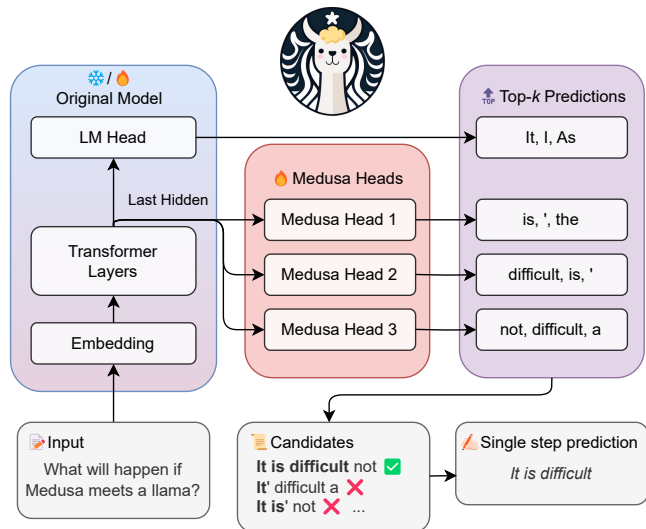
❄️ / 🔥
Original Model

LM Head

Last Hidden

Transformer Layers

Embedding

🔥 Medusa Heads

Medusa Head 1

Medusa Head 2

Medusa Head 3

TOP Top-$k$ Predictions

It, I, As

is, ', the

difficult, is, '

not, difficult, a

📝 Input
What will happen if Medusa meets a llama?

📜 Candidates
**It is difficult** not ✅
**It'** difficult a ❌
**It is'** not ❌ ...

✍️ Single step prediction
*It is difficult*